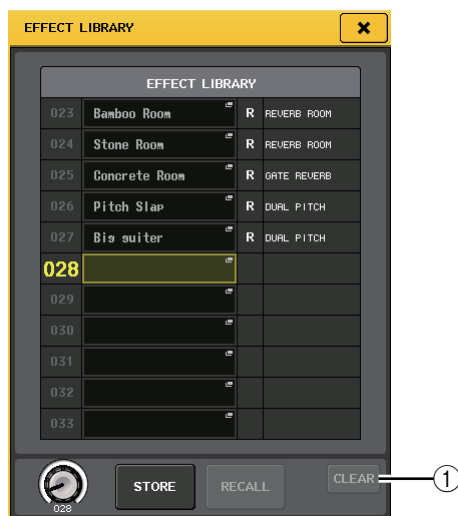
EFFECT LIBRARY

EFFECT LIBRARY

| | | | |
|---|---|---|---|
| 023 | Bamboo Room | R | REVERB ROOM |
| 024 | Stone Room | R | REVERB ROOM |
| 025 | Concrete Room | R | GATE REVERB |
| 026 | Pitch Slap | R | DUAL PITCH |
| 027 | Big guiter | R | DUAL PITCH |
| 028 | | | |
| 029 | | | |
| 030 | | | |
| 031 | | | |
| 032 | | | |
| 033 | | | |

028

STORE

RECALL

CLEAR

①